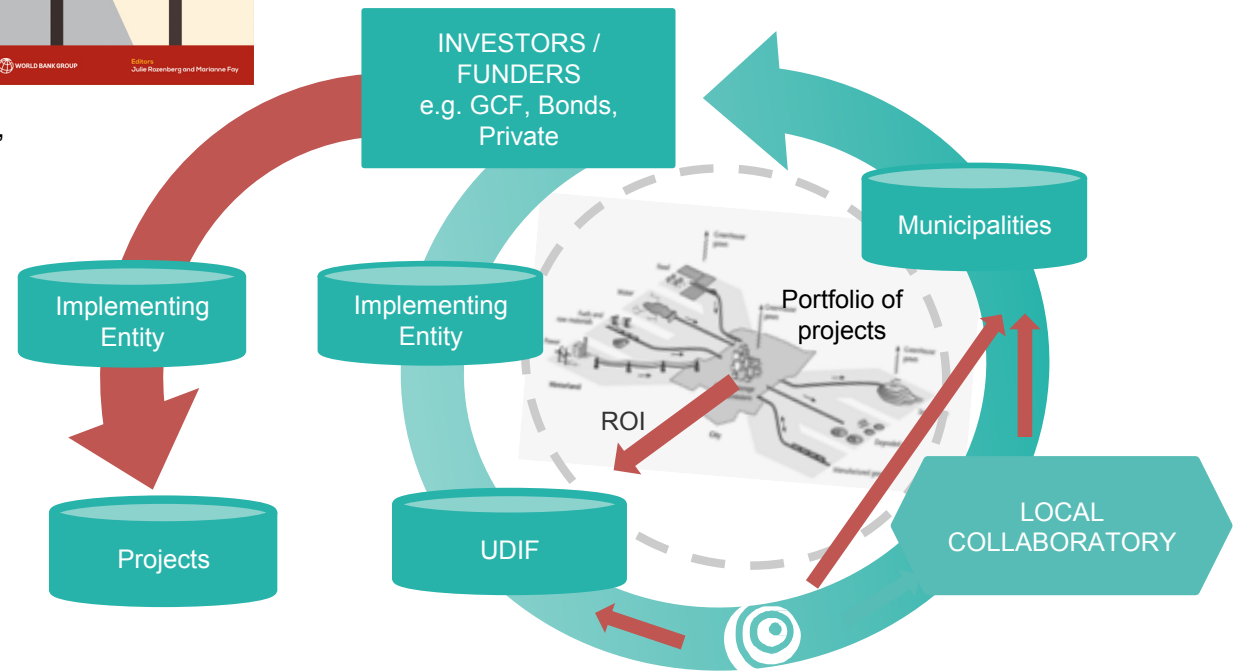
WORLD BANK GROUP

Editors
Julie Rozenberg and Marianne Fay

INVESTORS / FUNDERS
e.g. GCF, Bonds, Private

Municipalities

Implementing Entity

Implementing Entity

Portfolio of projects

ROI

Projects

UDIF

LOCAL COLLABORATORY